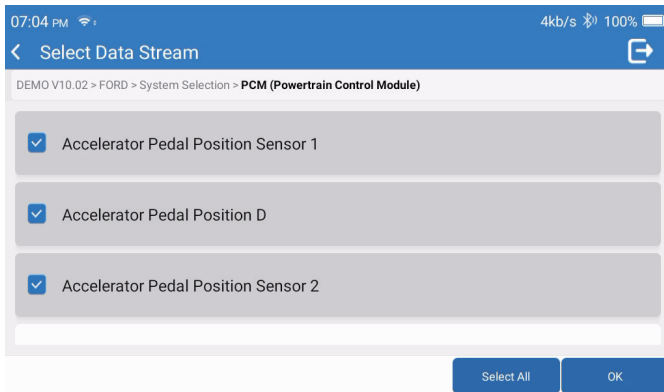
07:04 PM
4kb/s 100%
Select Data Stream
DEMO V10.02 > FORD > System Selection > PCM (Powertrain Control Module)
Accelerator Pedal Position Sensor 1
Accelerator Pedal Position D
Accelerator Pedal Position Sensor 2
Select All
OK